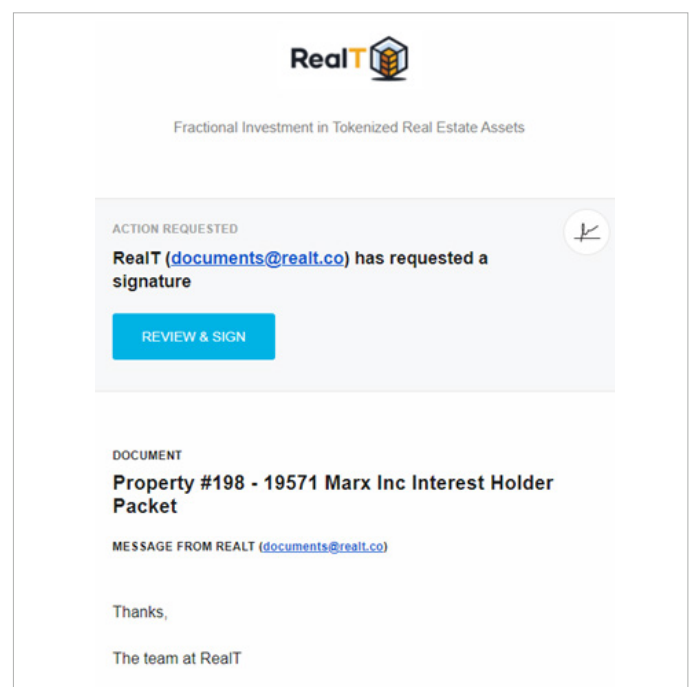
RealT

Fractional Investment in Tokenized Real Estate Assets

ACTION REQUESTED

RealT (documents@realt.co) has requested a signature

REVIEW & SIGN

DOCUMENT

Property #198 - 19571 Marx Inc Interest Holder Packet

MESSAGE FROM REALT (documents@realt.co)

Thanks,

The team at RealT